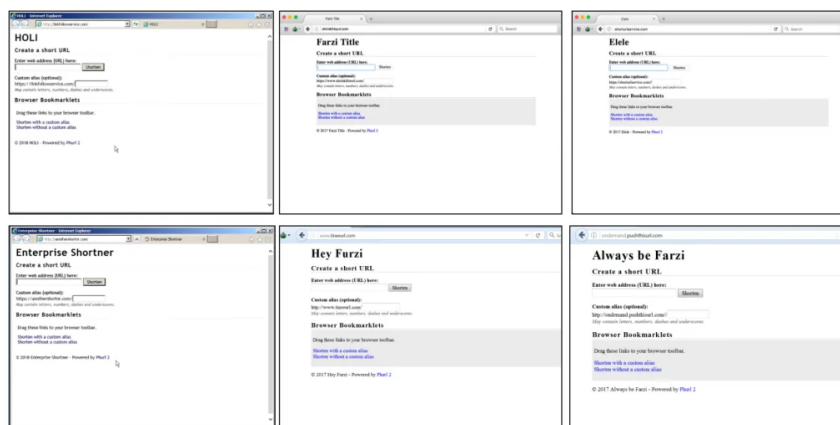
HOLI - Internet Explorer
http://holishortservice.com/
HOLI

HOLI
Create a short URL
Enter web address (URL) here:
Shorten
Custom alias (optional):
https://holishortservice.com/
May contain letters, numbers, dashes and underscores.
Browser Bookmarklets
Drag these links to your browser toolbar.
Shorten with a custom alias
Shorten without a custom alias
© 2018 HOLI - Powered by Phurl 2

Farzi Title
Search

Farzi Title
Create a short URL
Enter web address (URL) here:
Shorten
Custom alias (optional):
May contain letters, numbers, dashes and underscores.
Browser Bookmarklets
Drag these links to your browser toolbar.
Shorten with a custom alias
Shorten without a custom alias
© 2017 Farzi Title - Powered by Phurl 2

Elele
Search

Elele
Create a short URL
Enter web address (URL) here:
Shorten
Custom alias (optional):
May contain letters, numbers, dashes and underscores.
Browser Bookmarklets
Drag these links to your browser toolbar.
Shorten with a custom alias
Shorten without a custom alias
© 2017 Elele - Powered by Phurl 2

Enterprise Shortner - Internet Explorer
http://anothershortner.com/
Enterprise Shortner

Enterprise Shortner
Create a short URL
Enter web address (URL) here:
Shorten
Custom alias (optional):
https://anothershortner.com/
May contain letters, numbers, dashes and underscores.
Browser Bookmarklets
Drag these links to your browser toolbar.
Shorten with a custom alias
Shorten without a custom alias
© 2018 Enterprise Shortner - Powered by Phurl 2

www.tinyurl.com

Hey Furzi
Create a short URL
Enter web address (URL) here:
Shorten
Custom alias (optional):
http://www.tinyurl.com/
May contain letters, numbers, dashes and underscores.
Browser Bookmarklets
Drag these links to your browser toolbar.
Shorten with a custom alias
Shorten without a custom alias
© 2017 Hey Furzi - Powered by Phurl 2

ondemand.pushtiourl.com

Always be Farzi
Create a short URL
Enter web address (URL) here:
Shorten
Custom alias (optional):
http://ondemand.pushtiourl.com/
May contain letters, numbers, dashes and underscores.
Browser Bookmarklets
Drag these links to your browser toolbar.
Shorten with a custom alias
Shorten without a custom alias
© 2017 Always be Farzi - Powered by Phurl 2